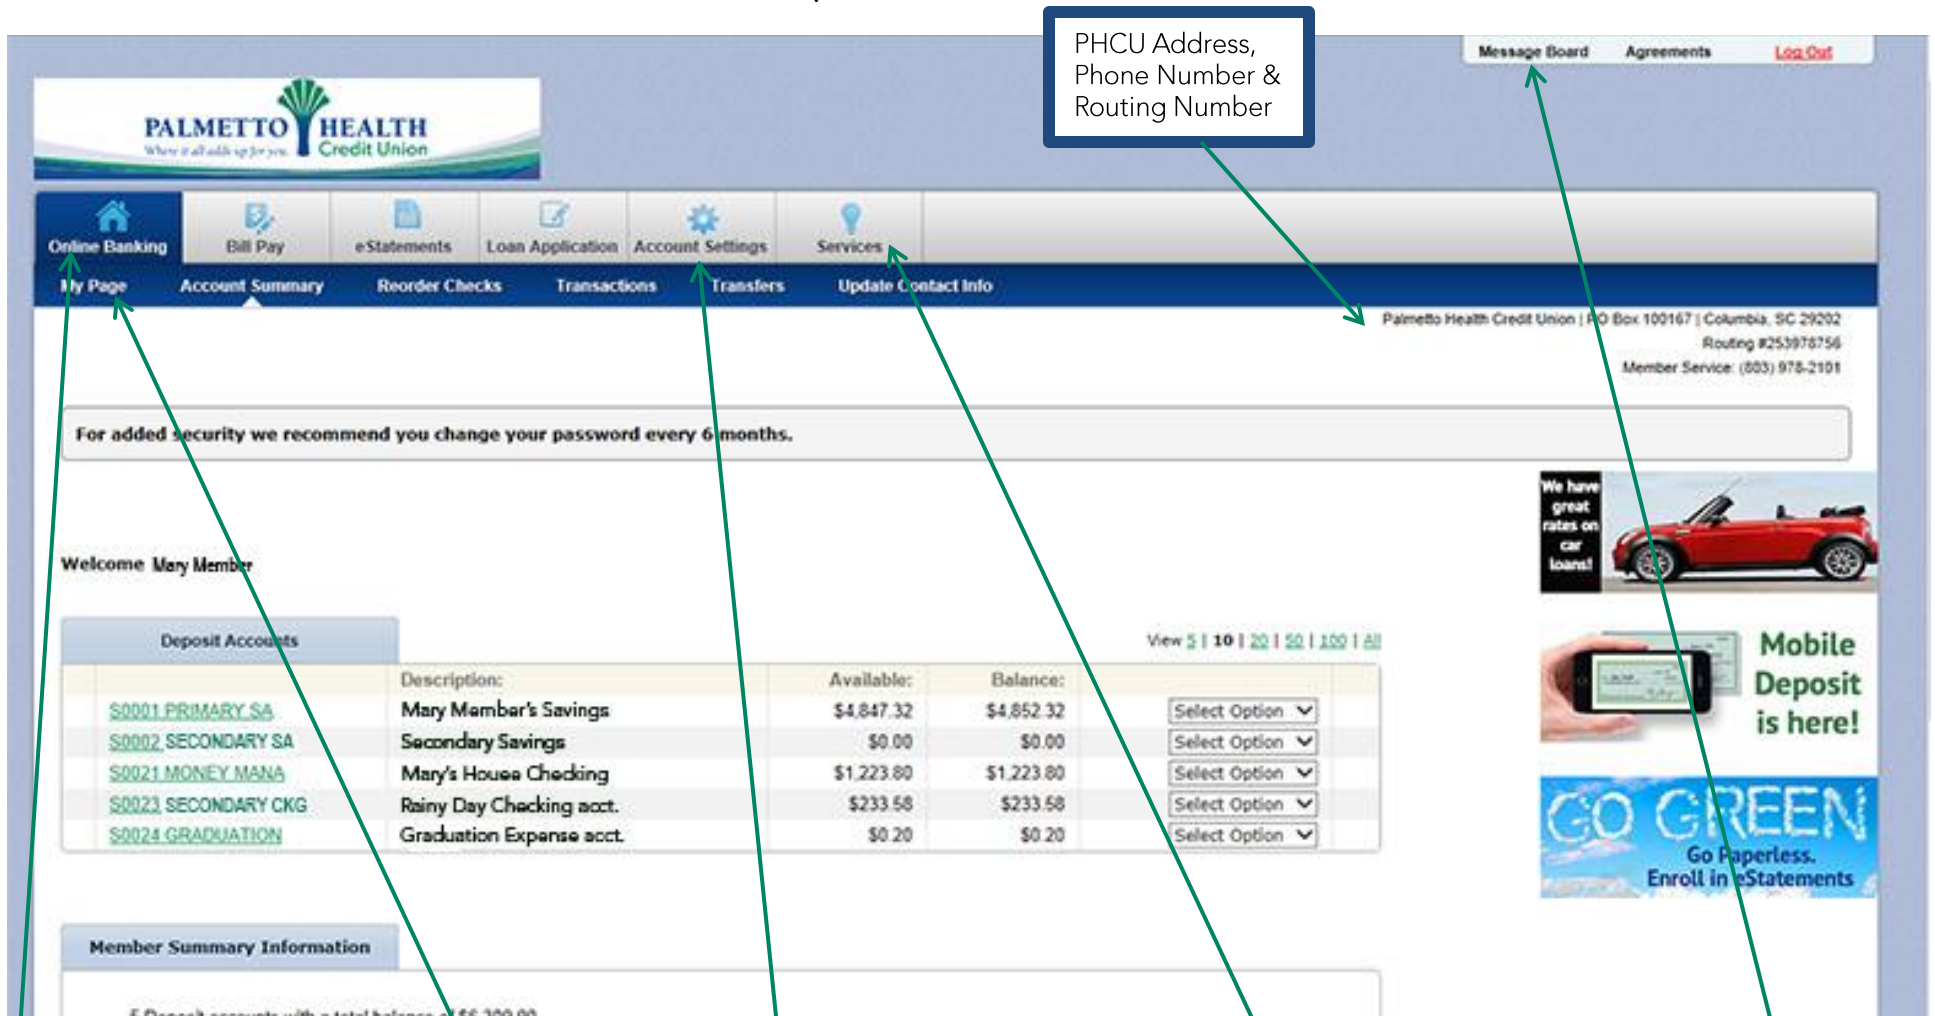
PHCU Address, Phone Number & Routing Number

Message Board Agreements Log Out

PALMETTO HEALTH Credit Union
Where it all adds up for you

Online Banking | Bill Pay | eStatements | Loan Application | Account Settings | Services

My Page | Account Summary | Reorder Checks | Transactions | Transfers | Update Contact Info

Palmetto Health Credit Union | PO Box 100167 | Columbia, SC 29202
Routing #253978756
Member Service: (803) 978-2101

For added security we recommend you change your password every 6 months.

We have great rates on car loans!

Welcome Mary Member

Deposit Accounts

View 5 | 10 | 20 | 50 | 100 | All

| | Description: | Available: | Balance: | |
|---|---|---|---|---|
| S0001 PRIMARY SA | Mary Member's Savings | $4,847.32 | $4,852.32 | Select Option |
| S0002 SECONDARY SA | Secondary Savings | $0.00 | $0.00 | Select Option |
| S0021 MONEY MANA | Mary's House Checking | $1,223.80 | $1,223.80 | Select Option |
| S0023 SECONDARY CKG | Rainy Day Checking acct. | $233.58 | $233.58 | Select Option |
| S0024 GRADUATION | Graduation Expense acct. | $0.20 | $0.20 | Select Option |

Mobile Deposit is here!

GO GREEN
Go Paperless.
Enroll in eStatements

Member Summary Information

5 Deposit accounts with a total balance of $6,309.90